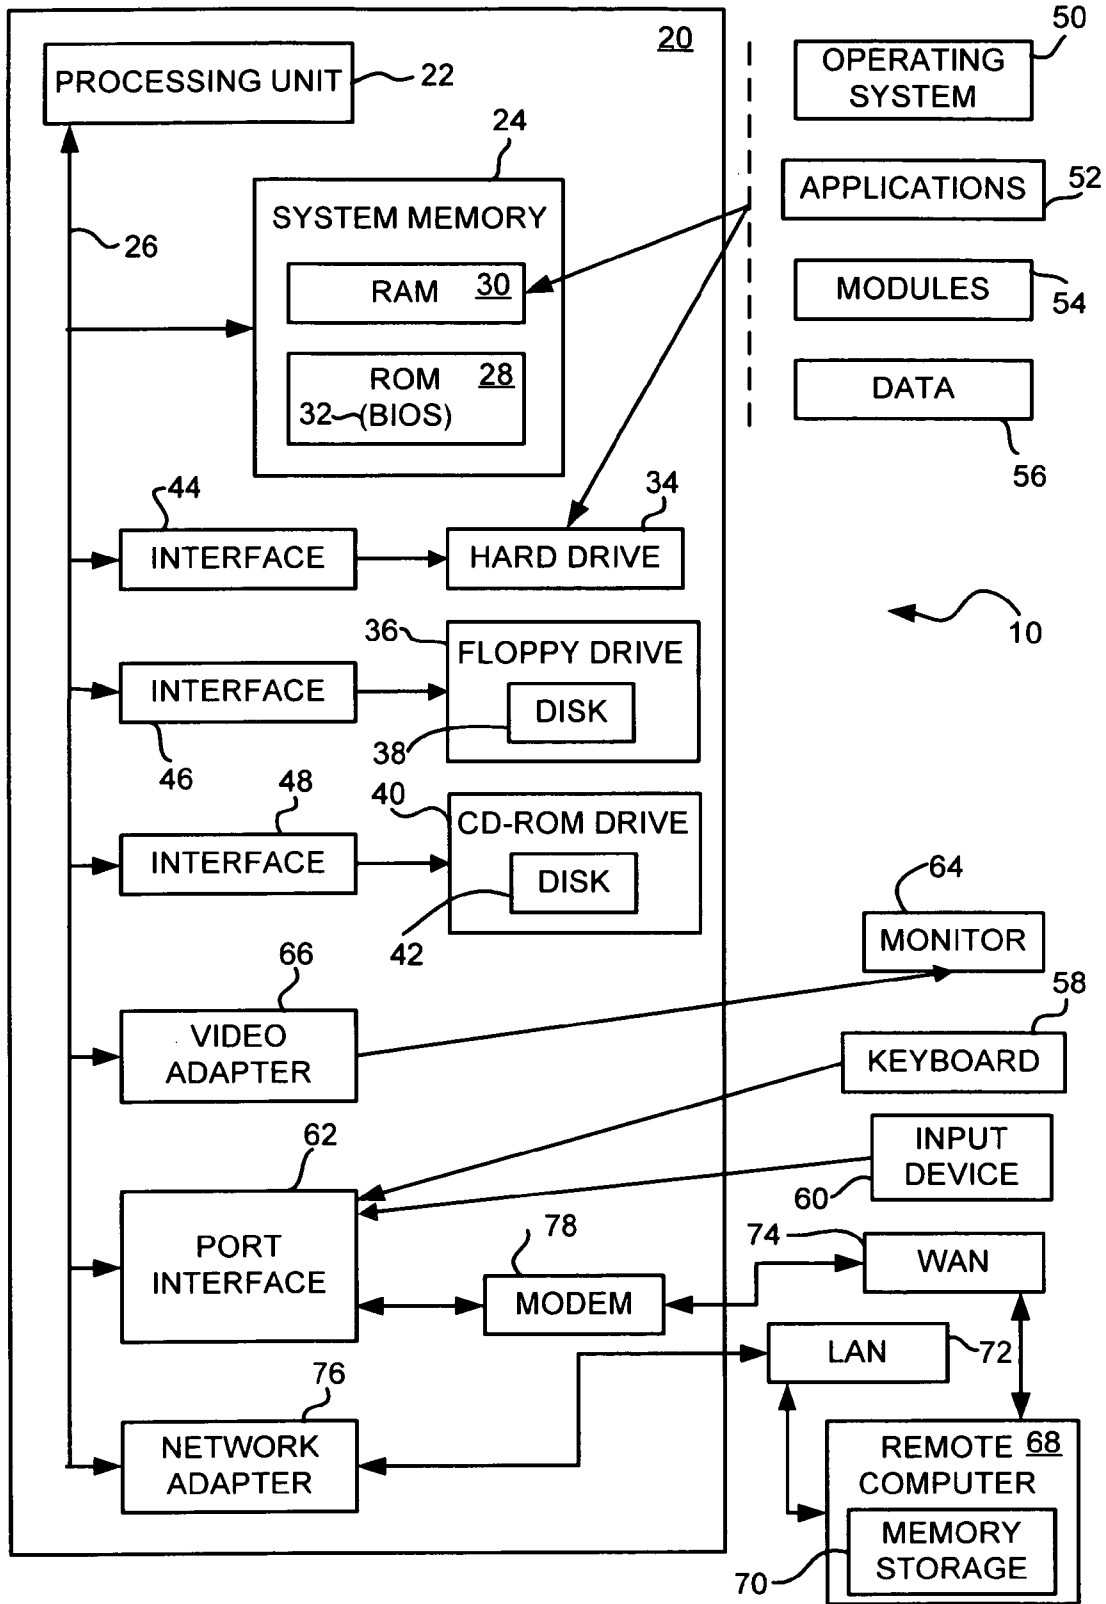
20

PROCESSING UNIT 22

24

SYSTEM MEMORY

26

RAM 30

ROM 28
32 (BIOS)

OPERATING SYSTEM 50

APPLICATIONS 52

MODULES 54

DATA 56

44 INTERFACE

HARD DRIVE 34

10

36 FLOPPY DRIVE
DISK
38

INTERFACE
46

48 INTERFACE

40 CD-ROM DRIVE
DISK
42

64 MONITOR

66 VIDEO ADAPTER

58 KEYBOARD

INPUT DEVICE
60

62 PORT INTERFACE

78 MODEM

74 WAN

LAN 72

76 NETWORK ADAPTER

REMOTE COMPUTER 68
MEMORY STORAGE
70